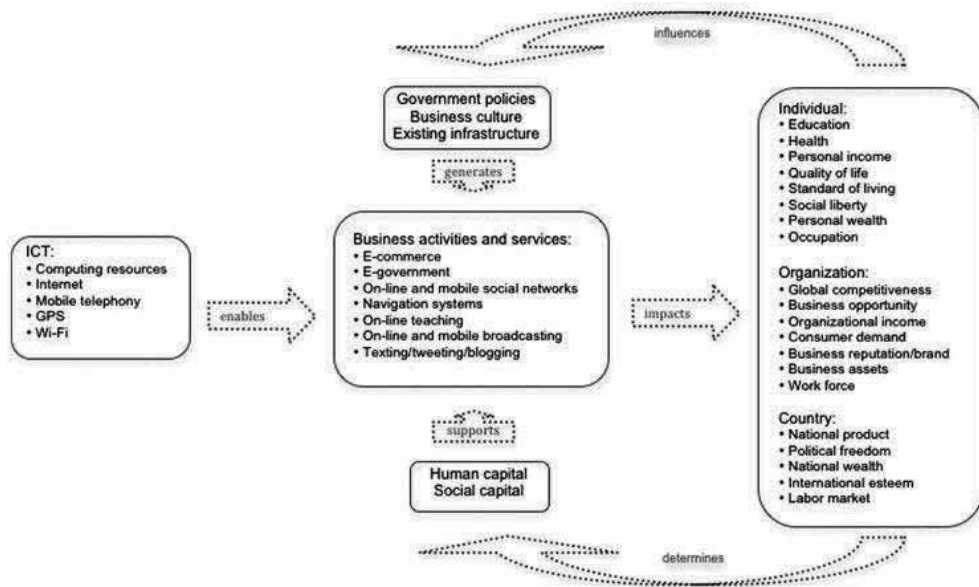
influences

Government policies
Business culture
Existing infrastructure

generates

ICT:
• Computing resources
• Internet
• Mobile telephony
• GPS
• Wi-Fi

enables

Business activities and services:
• E-commerce
• E-government
• On-line and mobile social networks
• Navigation systems
• On-line teaching
• On-line and mobile broadcasting
• Texting/tweeting/blogging

impacts

supports

Human capital
Social capital

Individual:
• Education
• Health
• Personal income
• Quality of life
• Standard of living
• Social liberty
• Personal wealth
• Occupation

Organization:
• Global competitiveness
• Business opportunity
• Organizational income
• Consumer demand
• Business reputation/brand
• Business assets
• Work force

Country:
• National product
• Political freedom
• National wealth
• International esteem
• Labor market

determines